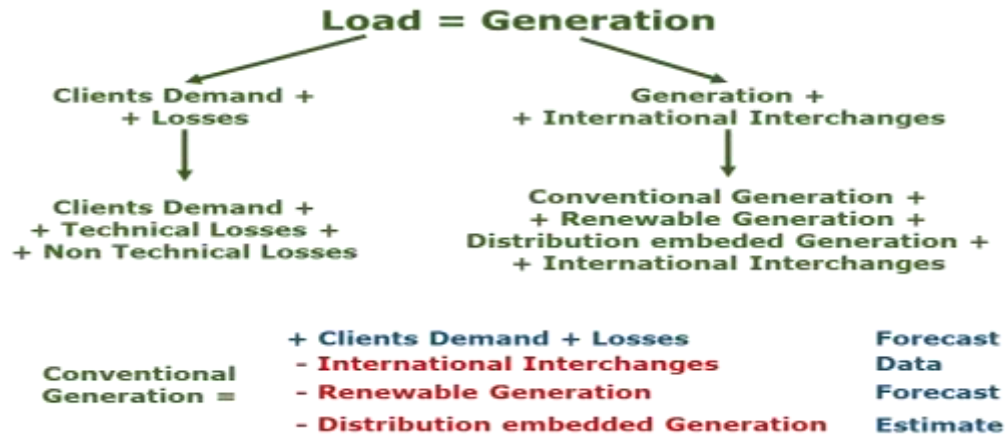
Load = Generation

Clients Demand +
+ Losses

Clients Demand +
+ Technical Losses +
+ Non Technical Losses

Generation +
+ International Interchanges

Conventional Generation +
+ Renewable Generation +
Distribution embeded Generation +
+ International Interchanges

Conventional Generation =

+ Clients Demand + Losses
- International Interchanges
- Renewable Generation
- Distribution embedded Generation

Forecast
Data
Forecast
Estimate